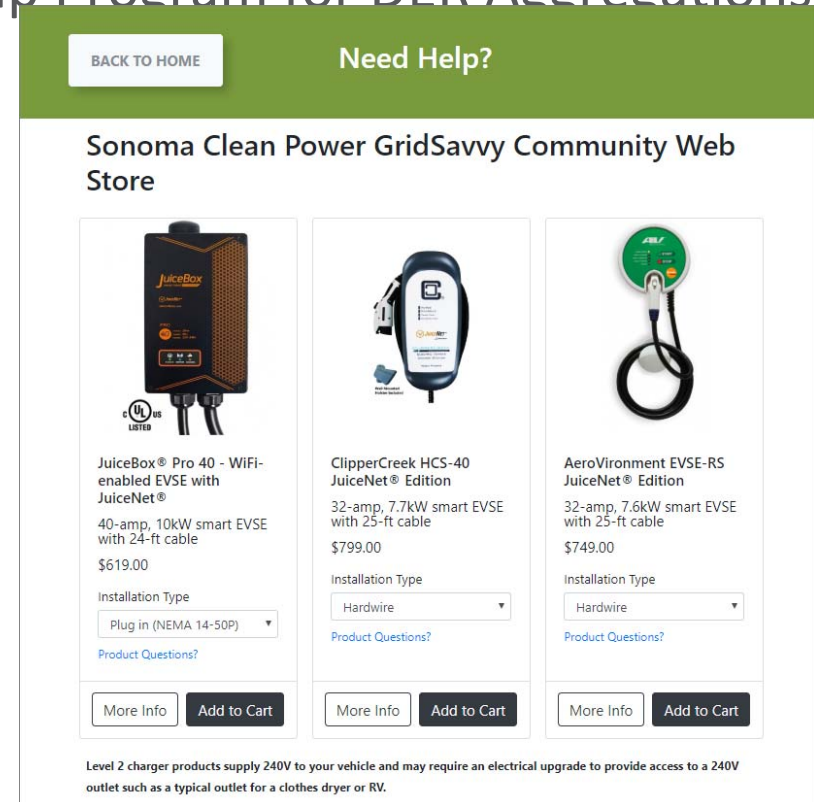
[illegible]

BACK TO HOME

Need Help?

Sonoma Clean Power GridSavvy Community Web Store

JuiceBox

c UL us LISTED

JuiceBox® Pro 40 - WiFi-enabled EVSE with JuiceNet®

40-amp, 10kW smart EVSE with 24-ft cable

$619.00

Installation Type

Plug in (NEMA 14-50P)

Product Questions?

More Info

Add to Cart

ClipperCreek HCS-40 JuiceNet® Edition

32-amp, 7.7kW smart EVSE with 25-ft cable

$799.00

Installation Type

Hardwire

Product Questions?

More Info

Add to Cart

AeroVironment EVSE-RS JuiceNet® Edition

32-amp, 7.6kW smart EVSE with 25-ft cable

$749.00

Installation Type

Hardwire

Product Questions?

More Info

Add to Cart

Level 2 charger products supply 240V to your vehicle and may require an electrical upgrade to provide access to a 240V outlet such as a typical outlet for a clothes dryer or RV.